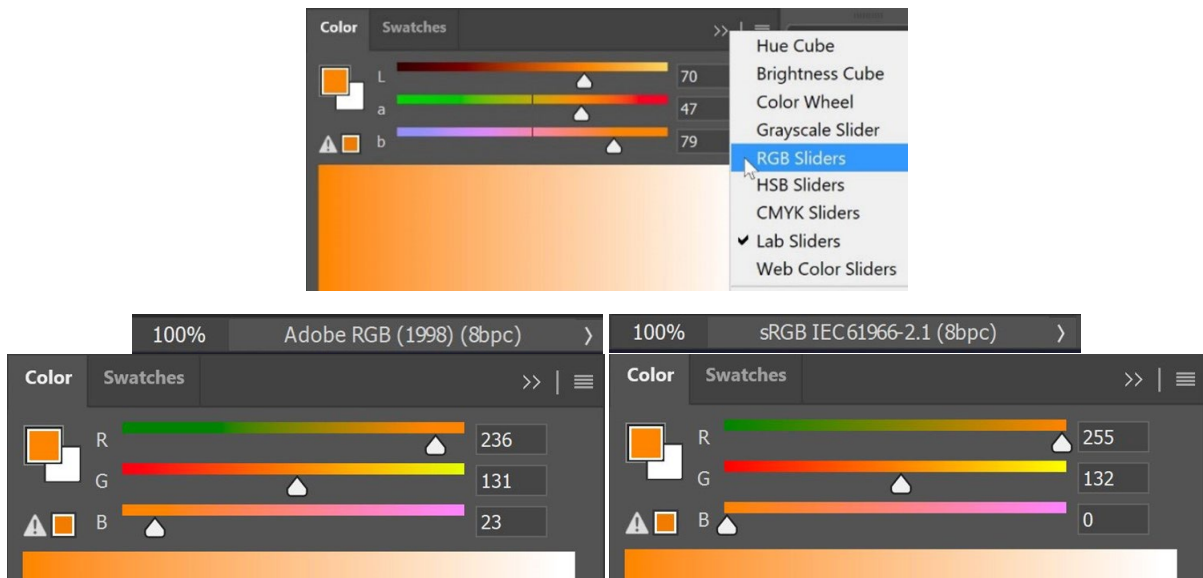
Color Swatches

L 70
a 47
b 79

Hue Cube
Brightness Cube
Color Wheel
Grayscale Slider
RGB Sliders
HSB Sliders
CMYK Sliders
✔ Lab Sliders
Web Color Sliders

100% Adobe RGB (1998) (8bpc)

Color Swatches

R 236
G 131
B 23

100% sRGB IEC61966-2.1 (8bpc)

Color Swatches

R 255
G 132
B 0